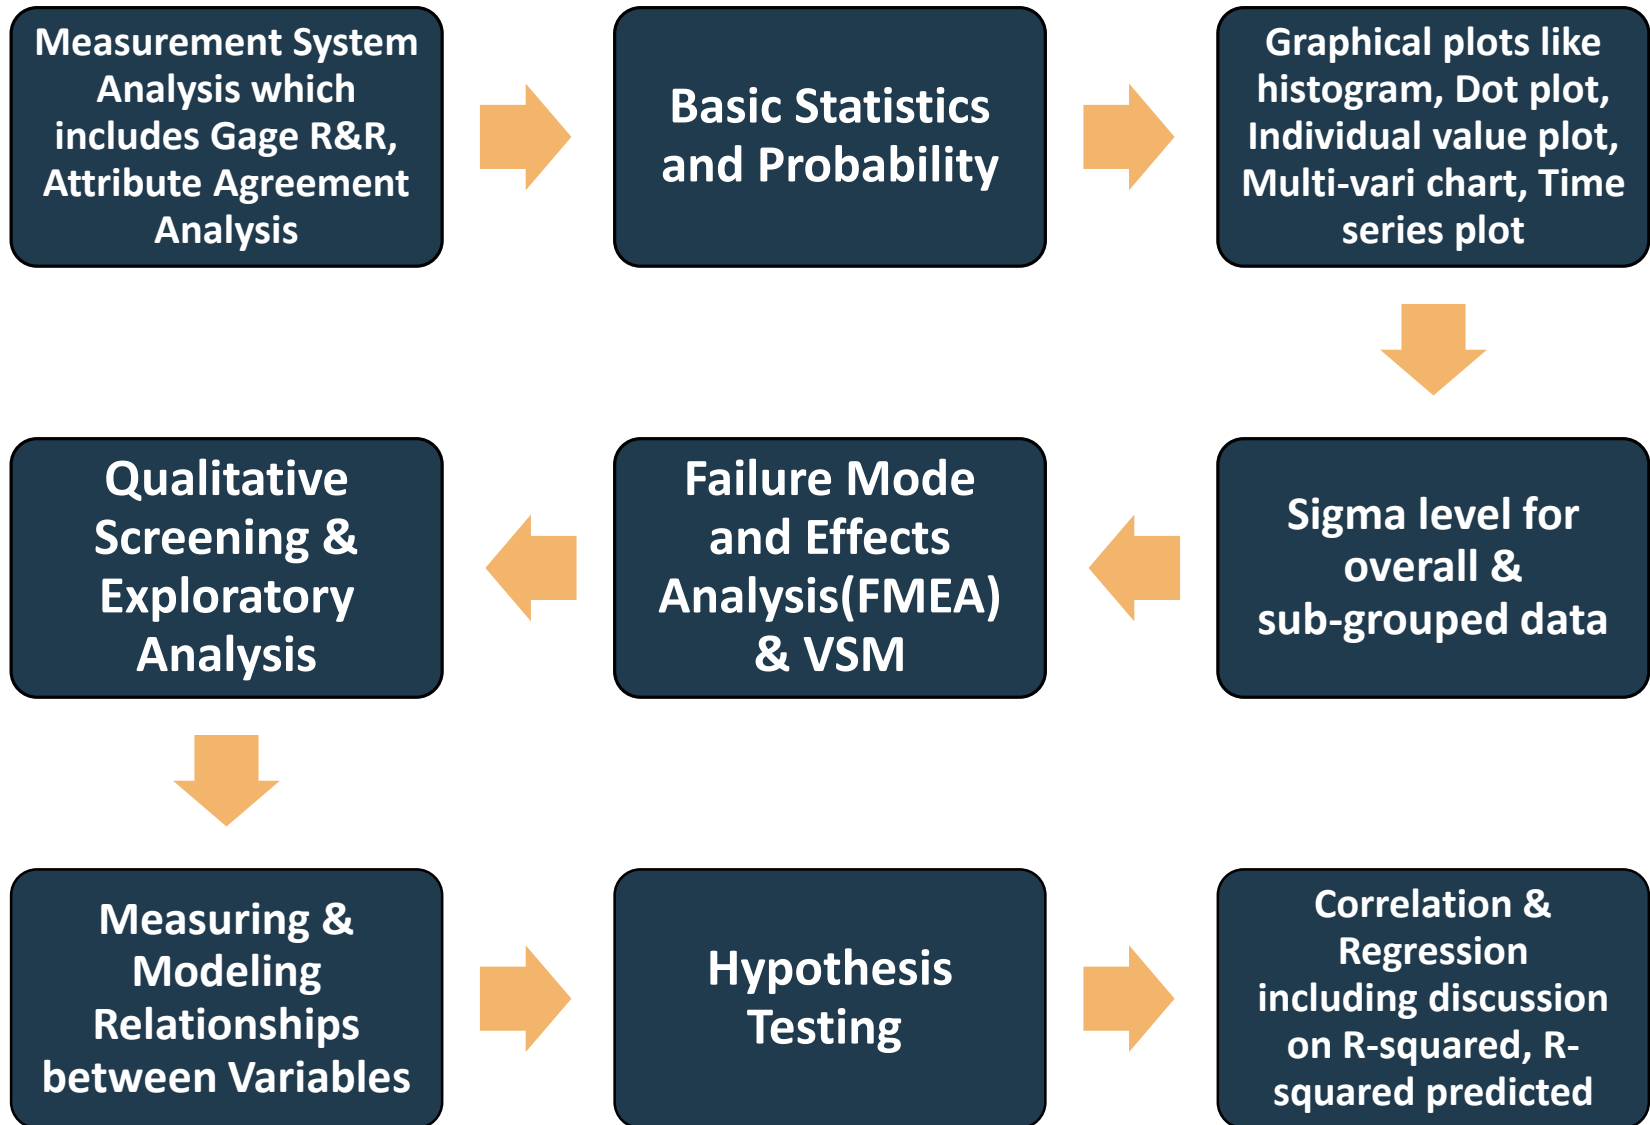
Measurement System Analysis which includes Gage R&R, Attribute Agreement Analysis

Basic Statistics and Probability

Graphical plots like histogram, Dot plot, Individual value plot, Multi-vari chart, Time series plot

Sigma level for overall & sub-grouped data

Failure Mode and Effects Analysis(FMEA) & VSM

Qualitative Screening & Exploratory Analysis

Measuring & Modeling Relationships between Variables

Hypothesis Testing

Correlation & Regression including discussion on R-squared, R-squared predicted